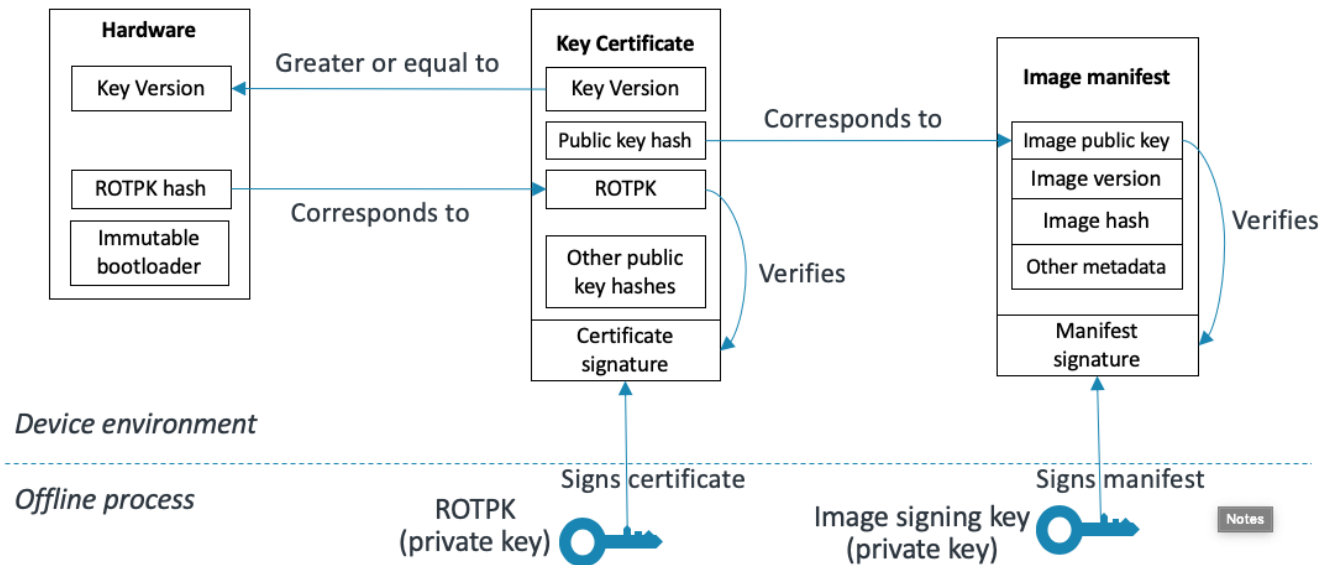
Hardware

Key Version

ROTPK hash

Immutable bootloader

Greater or equal to

Corresponds to

Key Certificate

Key Version

Public key hash

ROTPK

Other public key hashes

Certificate signature

Verifies

Corresponds to

Image manifest

Image public key

Image version

Image hash

Other metadata

Manifest signature

Verifies

Device environment

Offline process

Signs certificate

ROTPK (private key)

Signs manifest

Image signing key (private key)

Notes